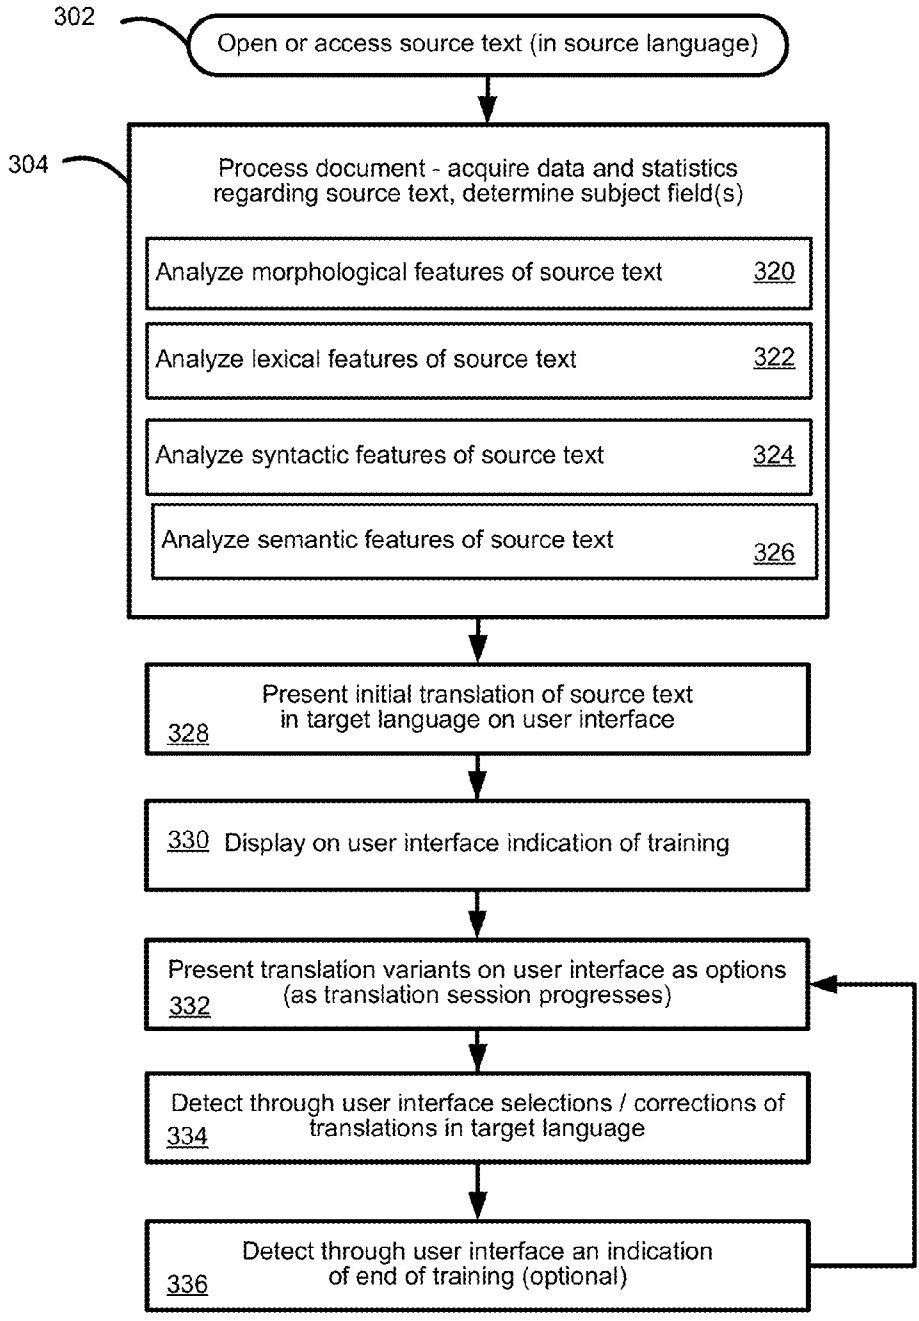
302

Open or access source text (in source language)

304

Process document - acquire data and statistics regarding source text, determine subject field(s)

Analyze morphological features of source text 320

Analyze lexical features of source text 322

Analyze syntactic features of source text 324

Analyze semantic features of source text 326

Present initial translation of source text in target language on user interface
328

330 Display on user interface indication of training

Present translation variants on user interface as options (as translation session progresses)
332

Detect through user interface selections / corrections of translations in target language
334

Detect through user interface an indication of end of training (optional)
336